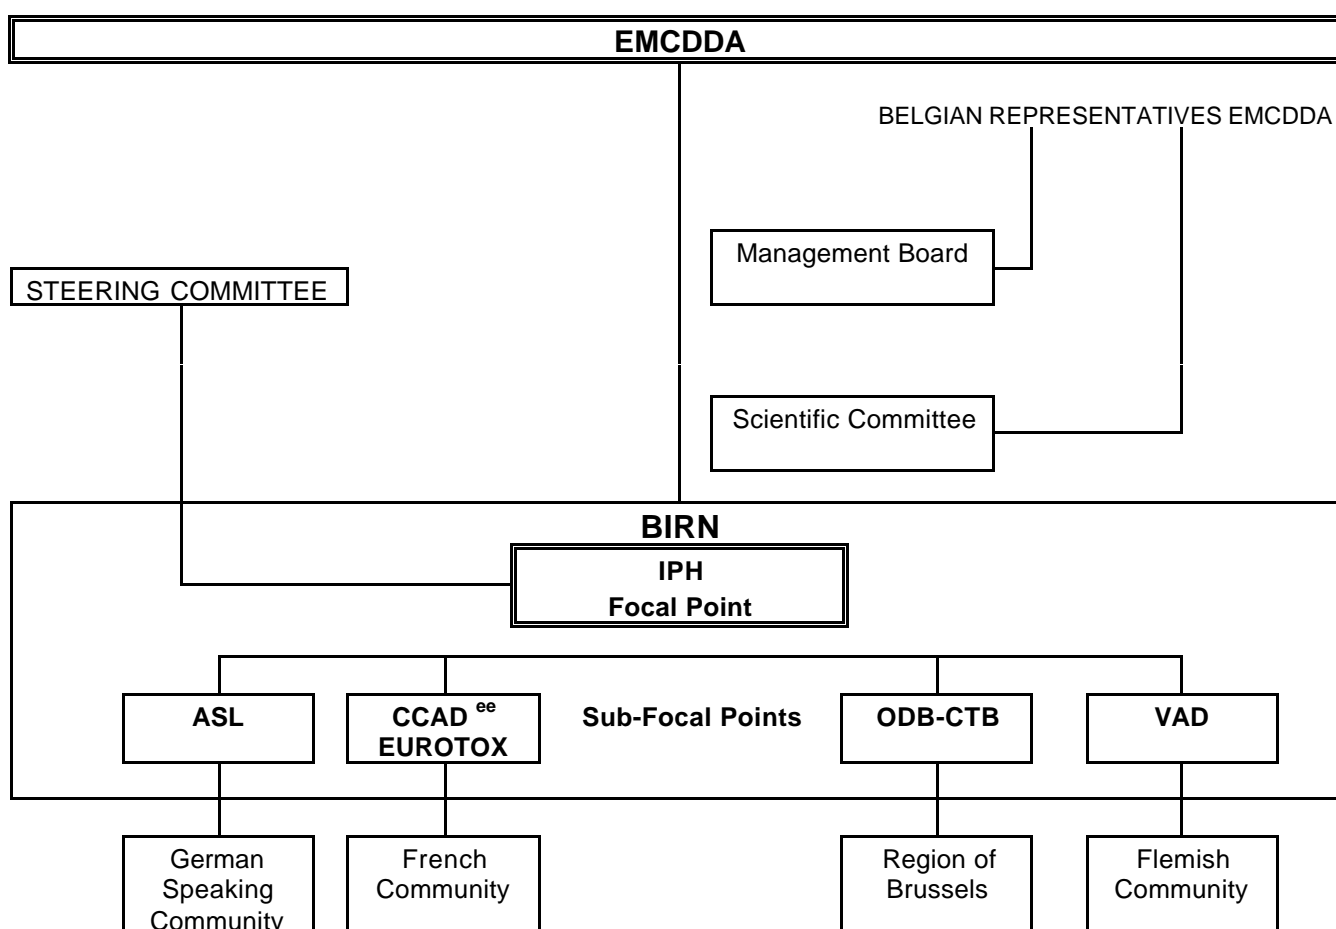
EMCDDA

BELGIAN REPRESENTATIVES EMCDDA

Management Board

STEERING COMMITTEE

Scientific Committee

BIRN

IPH
Focal Point

ASL

CCAD $^{ee}$
EUROTOX

Sub-Focal Points

ODB-CTB

VAD

German Speaking Community

French Community

Region of Brussels

Flemish Community